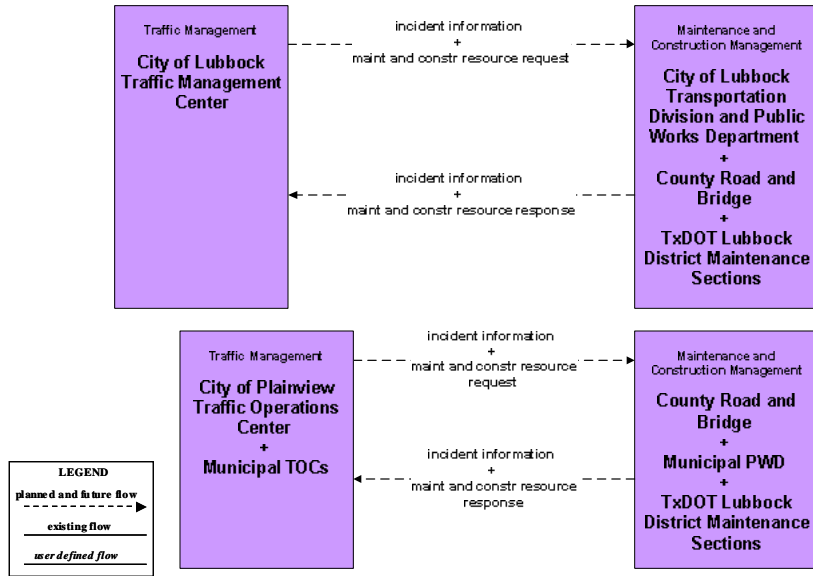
Traffic Management

City of Lubbock Traffic Management Center

incident information
+
maint and constr resource request

Maintenance and Construction Management

City of Lubbock Transportation Division and Public Works Department
+
County Road and Bridge
+
TxDOT Lubbock District Maintenance Sections

incident information
+
maint and constr resource response

Traffic Management

City of Plainview Traffic Operations Center
+
Municipal TOCs

incident information
+
maint and constr resource request

Maintenance and Construction Management

County Road and Bridge
+
Municipal PWD
+
TxDOT Lubbock District Maintenance Sections

incident information
+
maint and constr resource response

LEGEND
planned and future flow
existing flow
user defined flow